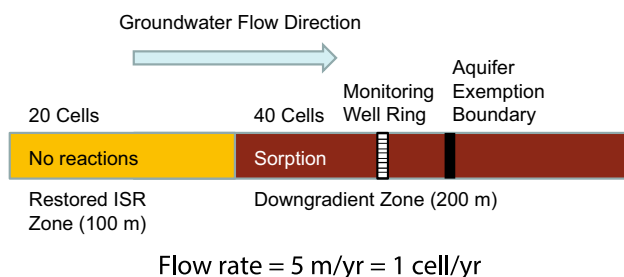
Groundwater Flow Direction

20 Cells

40 Cells

Monitoring Well Ring

Aquifer Exemption Boundary

No reactions

Sorption

Restored ISR Zone (100 m)

Downgradient Zone (200 m)

Flow rate = 5 m/yr = 1 cell/yr